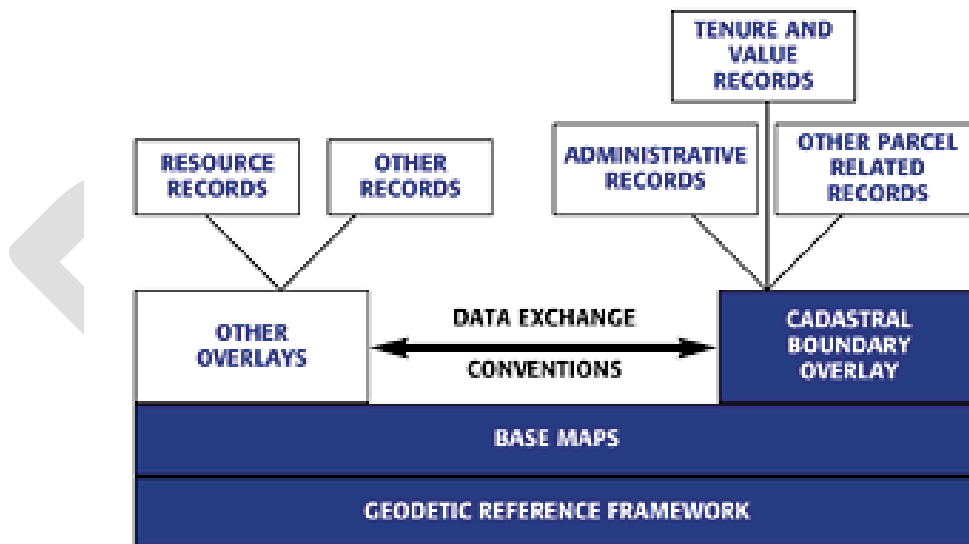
TENURE AND VALUE RECORDS

RESOURCE RECORDS

OTHER RECORDS

ADMINISTRATIVE RECORDS

OTHER PARCEL RELATED RECORDS

OTHER OVERLAYS

DATA EXCHANGE

CONVENTIONS

CADASTRAL BOUNDARY OVERLAY

BASE MAPS

GEODETIC REFERENCE FRAMEWORK